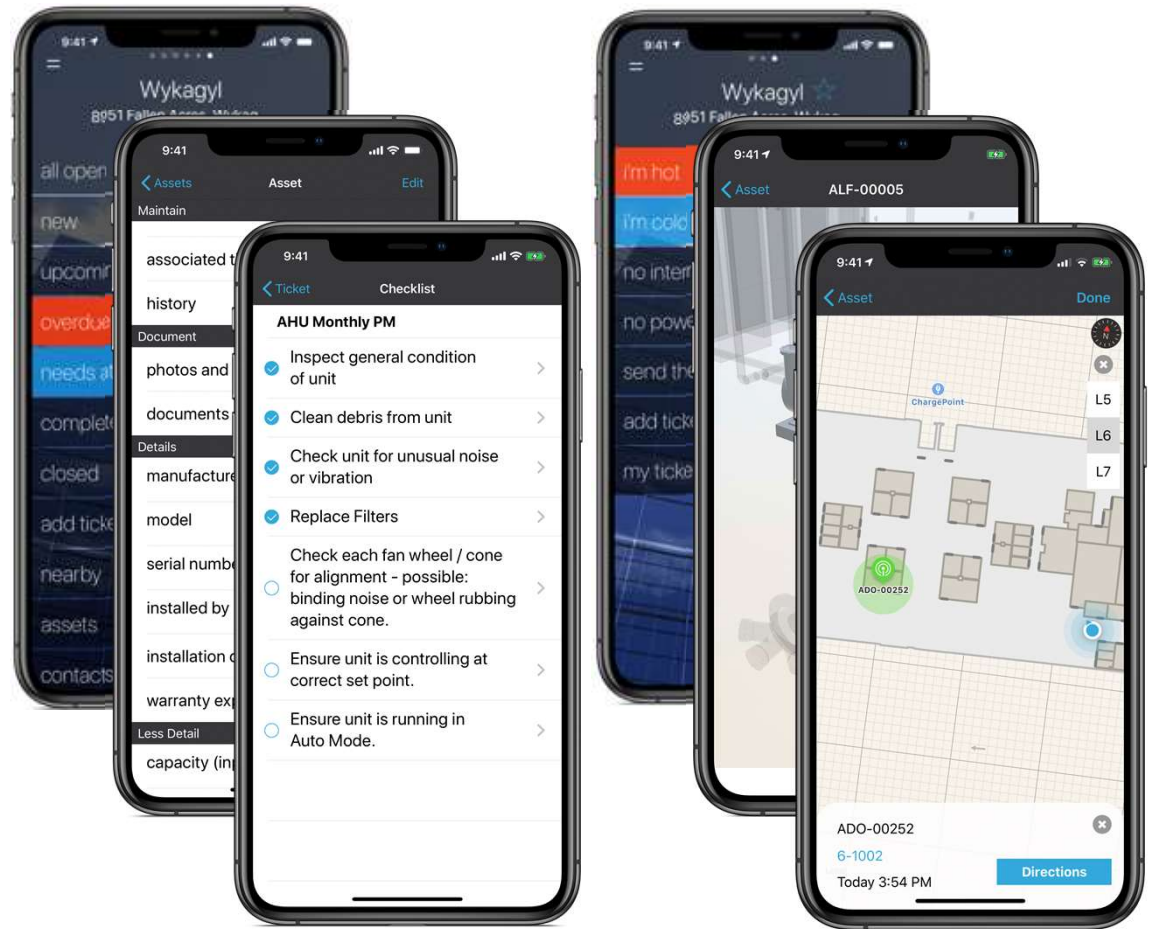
9:41
Wykagyl
8951 Fallen Acres, Wykag
all open
new
upcomi
overdue
needs at
complete
closed
add ticke
nearby
assets
contacts

9:41
Assets
Asset
Edit
Maintain
associated t
history
Document
photos and
documents
Details
manufacture
model
serial numbe
installed by
installation d
warranty exp
Less Detail
capacity (in

9:41
Ticket
Checklist
AHU Monthly PM
Inspect general condition of unit
Clean debris from unit
Check unit for unusual noise or vibration
Replace Filters
Check each fan wheel / cone for alignment - possible: binding noise or wheel rubbing against cone.
Ensure unit is controlling at correct set point.
Ensure unit is running in Auto Mode.

9:41
Wykagyl
8951 Fallen Acres, Wykag
i'm hot
i'm cold
no intern
no powe
send the
add ticke
my ticke

9:41
Asset
ALF-00005

9:41
Asset
Done
ChargePoint
L5
L6
L7
ADO-00252
ADO-00252
6-1002
Today 3:54 PM
Directions